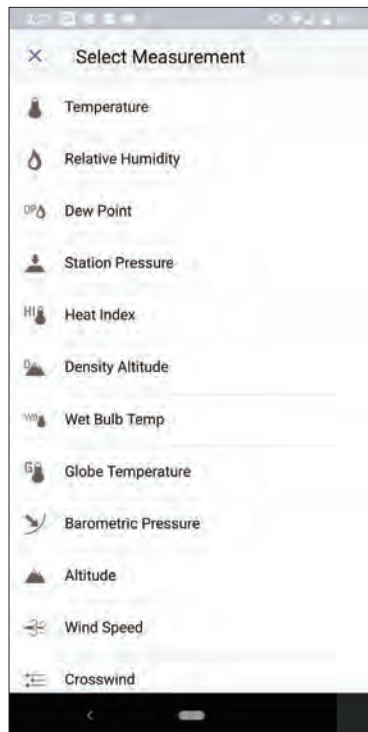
×

Select Measurement

Temperature

Relative Humidity

DP Dew Point

Station Pressure

HI Heat Index

Density Altitude

WB Wet Bulb Temp

G Globe Temperature

Barometric Pressure

Altitude

Wind Speed

Crosswind